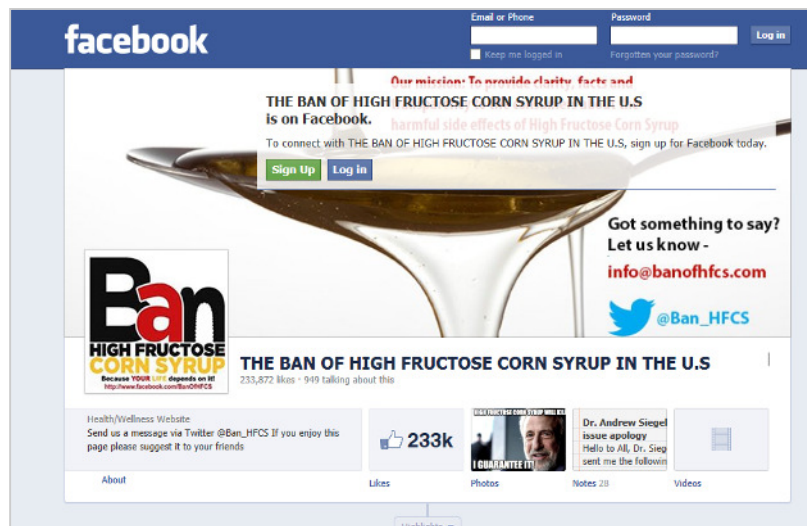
facebook

Email or Phone

Password

Log in

Keep me logged in

Forgotten your password?

Our mission: To provide clarity, facts and

THE BAN OF HIGH FRUCTOSE CORN SYRUP IN THE U.S is on Facebook.

harmful side effects of High Fructose Corn Syrup

To connect with THE BAN OF HIGH FRUCTOSE CORN SYRUP IN THE U.S, sign up for Facebook today.

Sign Up Log in

Got something to say? Let us know -

info@banofhfcs.com

@Ban_HFCS

Ban HIGH FRUCTOSE CORN SYRUP

Because YOUR LIFE depends on it!

http://www.facebook.com/BanOfHFCS

THE BAN OF HIGH FRUCTOSE CORN SYRUP IN THE U.S

233,872 likes · 949 talking about this

Health/Wellness Website

Send us a message via Twitter @Ban_HFCS If you enjoy this page please suggest it to your friends

About

233k

Likes

HIGH FRUCTOSE CORN SYRUP WILL KILL

I GUARANTEE IT!

Photos

Dr. Andrew Siegel issue apology

Hello to All, Dr. Sieg sent me the followin

Notes 28

Videos

Highlights